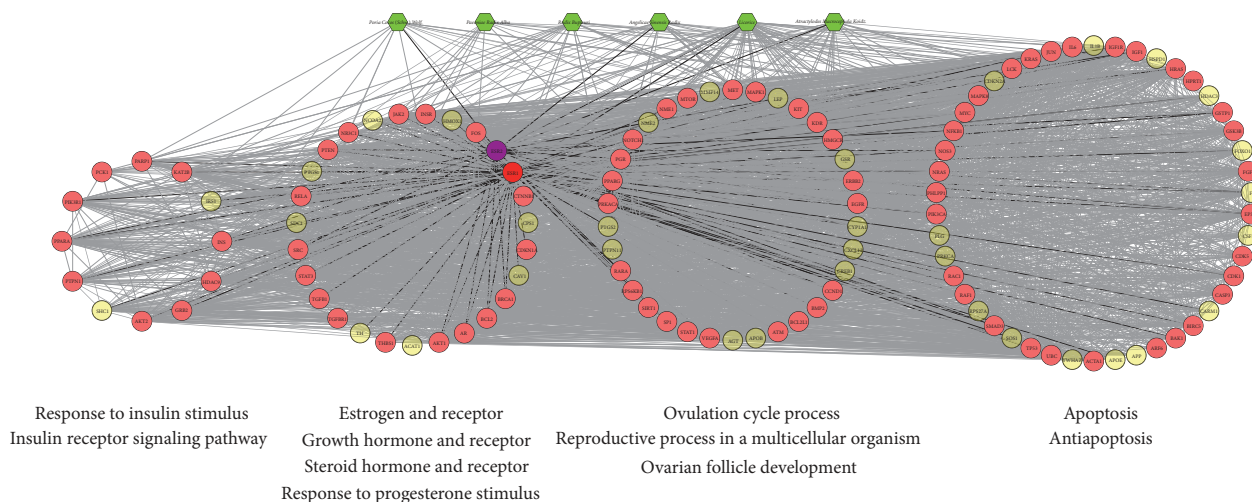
Poria Cocos (Schw.) Wolf
Paeoniae Radix Alba
Radix Bupleuri
Angelicae Sinensis Radix
Licorice
Atractylodes Macrocephala Koidz.

Response to insulin stimulus
Insulin receptor signaling pathway

Estrogen and receptor
Growth hormone and receptor
Steroid hormone and receptor
Response to progesterone stimulus

Ovulation cycle process
Reproductive process in a multicellular organism
Ovarian follicle development

Apoptosis
Antiapoptosis